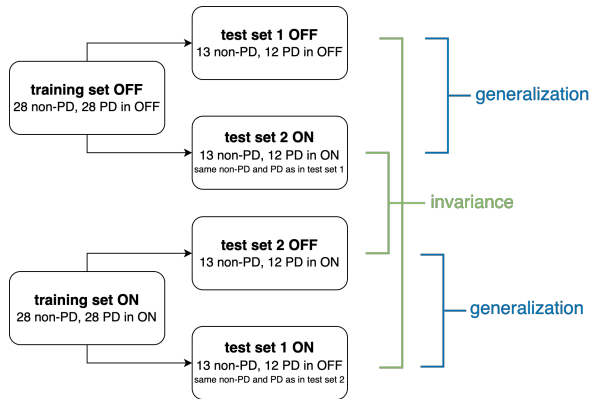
training set OFF
28 non-PD, 28 PD in OFF

test set 1 OFF
13 non-PD, 12 PD in OFF

test set 2 ON
13 non-PD, 12 PD in ON
same non-PD and PD as in test set 1

generalization

invariance

training set ON
28 non-PD, 28 PD in ON

test set 2 OFF
13 non-PD, 12 PD in ON

test set 1 ON
13 non-PD, 12 PD in OFF
same non-PD and PD as in test set 2

generalization